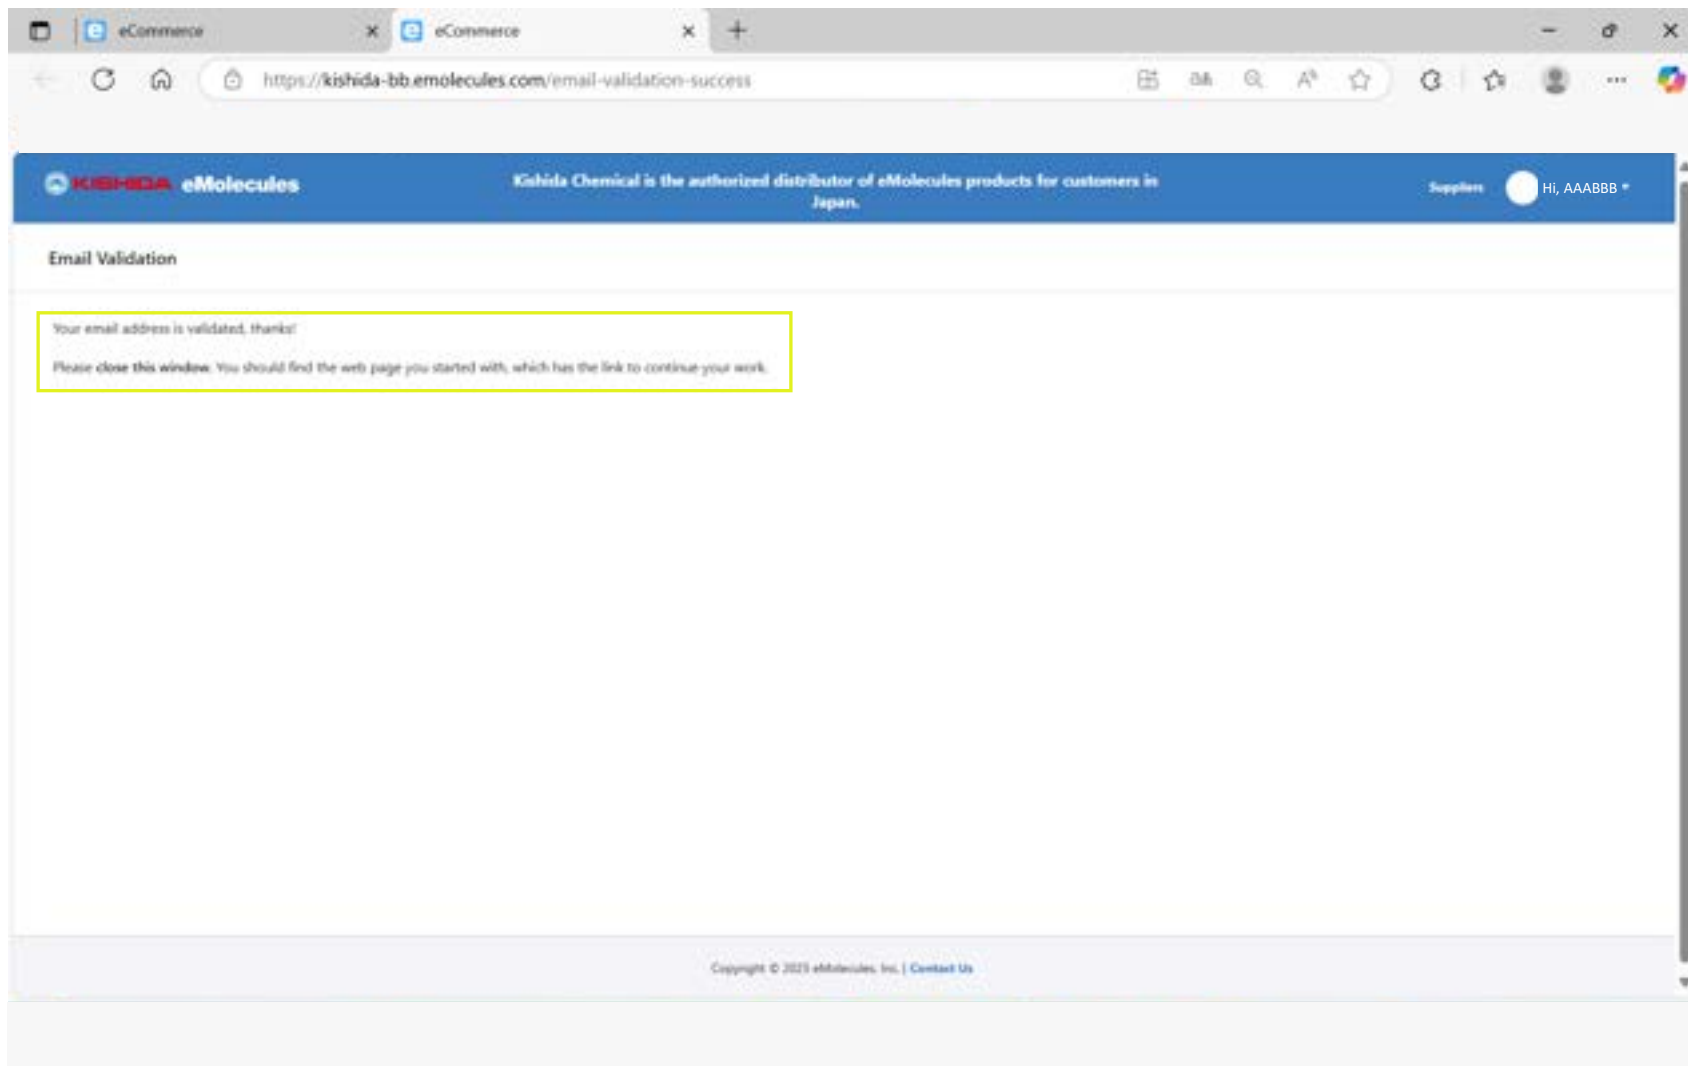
eCommerce
eCommerce
https://kishida-bb.emolecules.com/email-validation-success

KISHIDA eMolecules
Kishida Chemical is the authorized distributor of eMolecules products for customers in Japan.
Suppliers
Hi, AAABBB

Email Validation

Your email address is validated, thanks!

Please close this window. You should find the web page you started with, which has the link to continue your work.

Copyright © 2025 eMolecules, Inc. | Contact Us